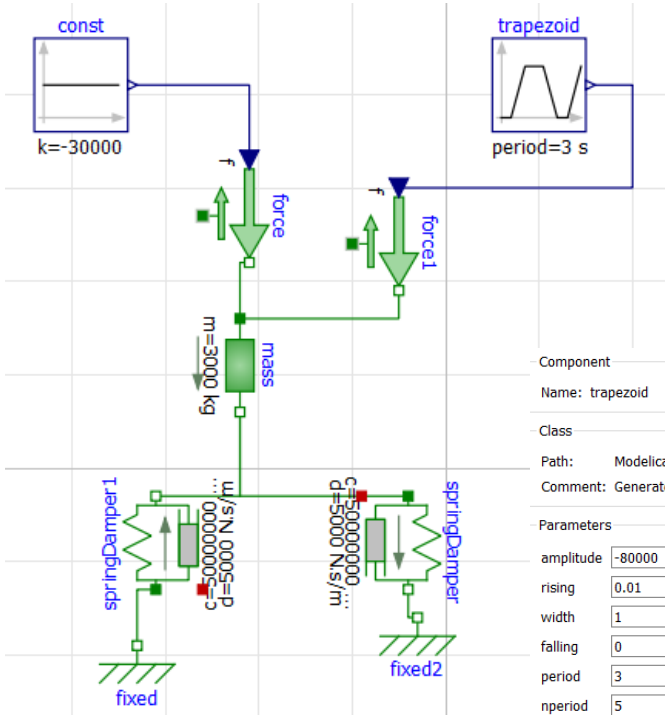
const

k=-30000

trapezoid

period=3 s

f

force

f

force1

m=3000 kg

mass

springDamper1

c=50000000...
d=5000 N.s/m

c=50000000
d=5000 N.s/m...

springDamper

fixed

fixed2

Component

Name: trapezoid

Class

Path: Modelica

Comment: Generato

Parameters

| | |
|---|---|
| amplitude | -80000 |
| rising | 0.01 |
| width | 1 |
| falling | 0 |
| period | 3 |
| nperiod | 5 |